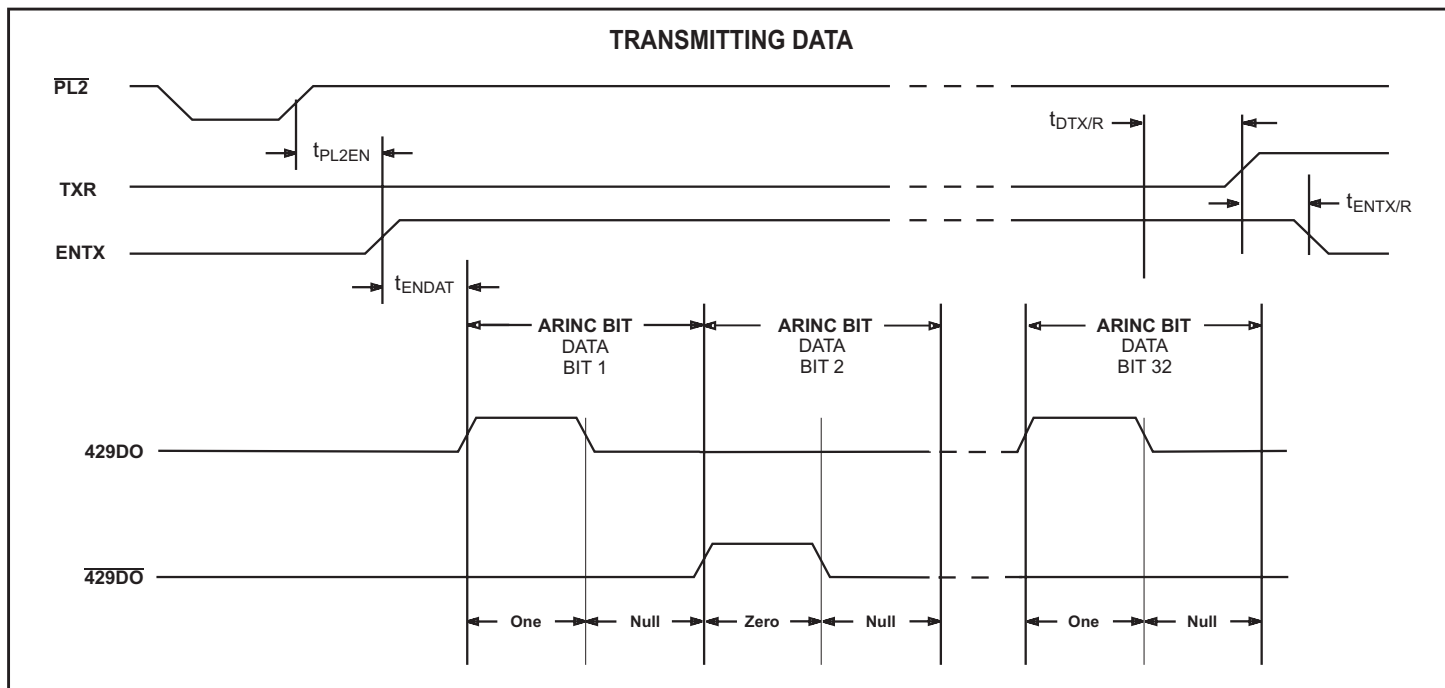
TRANSMITTING DATA

$\overline{PL2}$

$t_{PL2EN}$

TXR

ENTX

$t_{DTX/R}$

$t_{ENTX/R}$

$t_{ENDAT}$

ARINC BIT
DATA
BIT 1

ARINC BIT
DATA
BIT 2

ARINC BIT
DATA
BIT 32

429DO

$\overline{429DO}$

One

Null

Zero

Null

One

Null